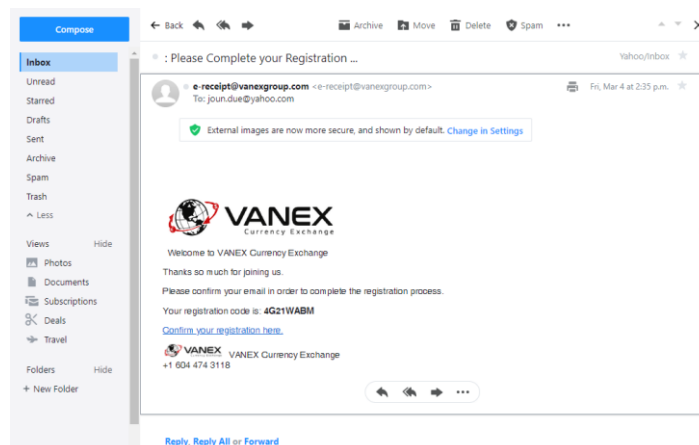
Compose

Inbox
Unread
Starred
Drafts
Sent
Archive
Spam
Trash
^ Less

Views Hide
Photos
Documents
Subscriptions
Deals
Travel

Folders Hide
+ New Folder

← Back Archive Move Delete Spam •••

: Please Complete your Registration ...

Yahoo/Inbox

e-receipt@vanexgroup.com <e-receipt@vanexgroup.com>
To: joun.due@yahoo.com

Fri, Mar 4 at 2:35 p.m.

External images are now more secure, and shown by default. Change in Settings

VANEX
Currency Exchange

Welcome to VANEX Currency Exchange

Thanks so much for joining us.

Please confirm your email in order to complete the registration process.

Your registration code is: **4G21WABM**

Confirm your registration here.

VANEX VANEX Currency Exchange
+1 604 474 3118

•••

Reply, Reply All or Forward